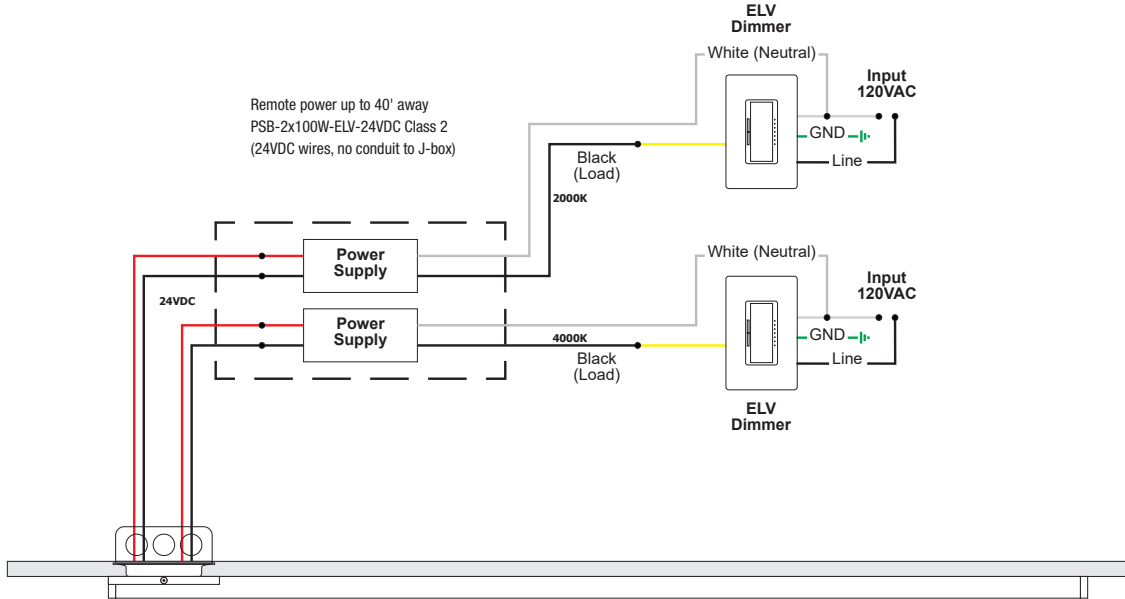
ELV
Dimmer

White (Neutral)

Input
120VAC

Remote power up to 40' away
PSB-2x100W-ELV-24VDC Class 2
(24VDC wires, no conduit to J-box)

GND

Black
(Load)

Line

2000K

Power
Supply

24VDC

Power
Supply

White (Neutral)

Input
120VAC

GND

4000K

Line

Black
(Load)

ELV
Dimmer